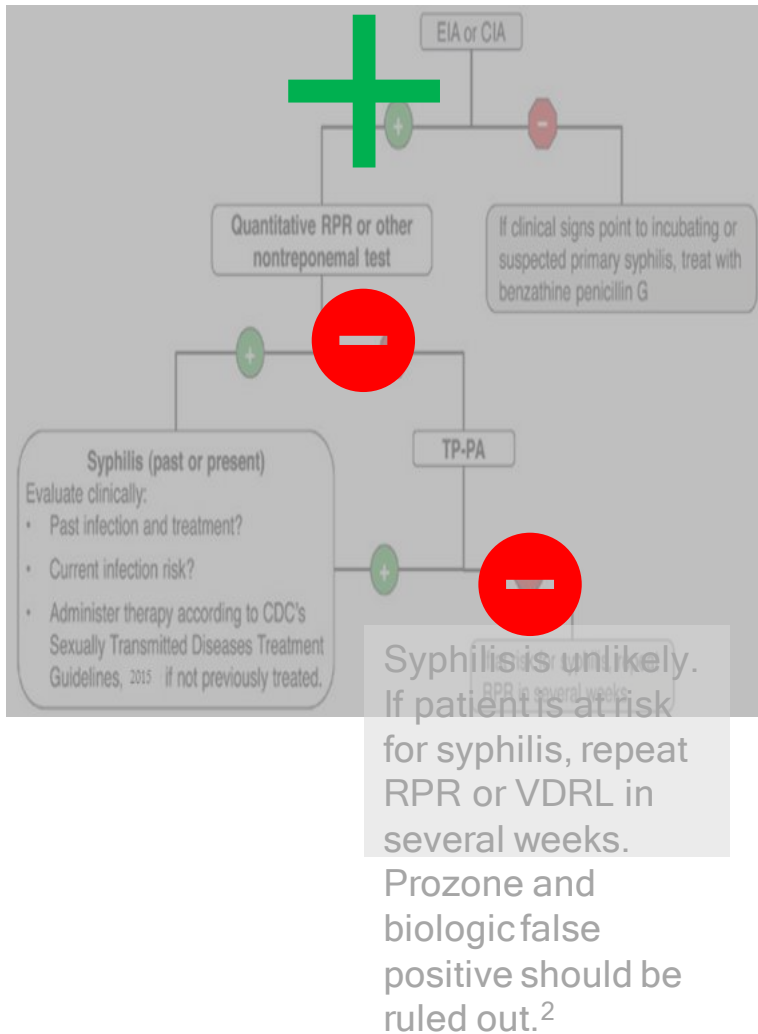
EIA or CIA

+

−

Quantitative RPR or other nontreponemal test

If clinical signs point to incubating or suspected primary syphilis, treat with benzathine penicillin G

+

−

Syphilis (past or present)
Evaluate clinically:
• Past infection and treatment?
• Current infection risk?
• Administer therapy according to CDC's Sexually Transmitted Diseases Treatment Guidelines, 2015 if not previously treated.

TP-PA

+

−

Syphilis is unlikely. If patient is at risk for syphilis, repeat RPR or VDRL in several weeks. Prozone and biologic false positive should be ruled out.$^{2}$